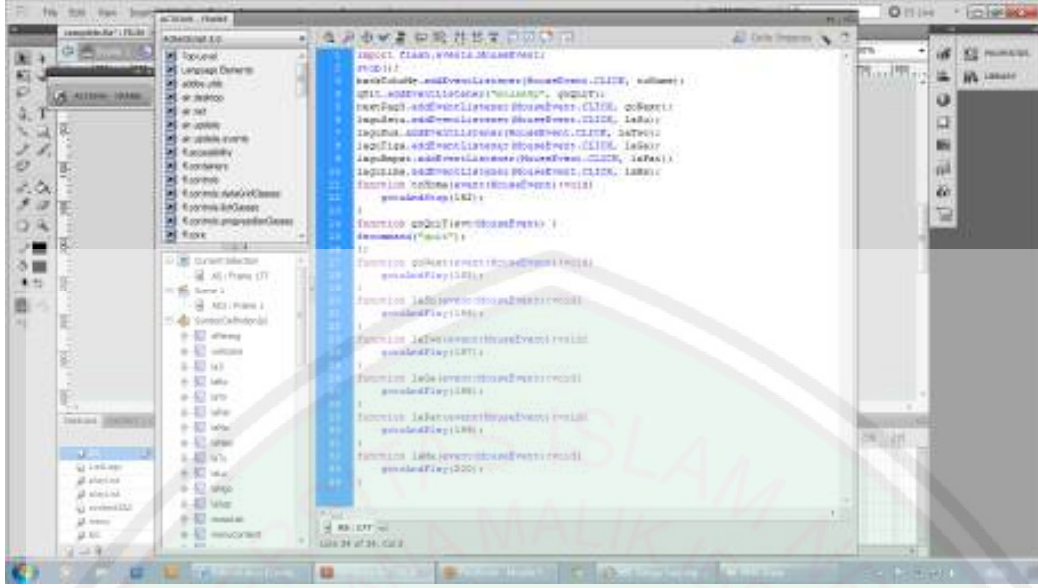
File Edit View Insert

ActionScript 3.0

Top Level
Language Elements
adobe.utils
air.desktop
air.net
air.update
air.update.events
fl.accessibility
fl.containers
fl.controls
fl.controls.dataGridClasses
fl.controls.listClasses
fl.controls.progressBarClasses
fl.core

Current Selection
AS : Frame 177
Scene 1
AS : Frame 1
Symbol Definition(s)

import flash.events.MouseEvent;
stop();
backtoHome.addEventListener(MouseEvent.CLICK, toHome);
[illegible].addEventListener("onclick", goQuit);
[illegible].addEventListener(MouseEvent.CLICK, goNext);
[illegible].addEventListener(MouseEvent.CLICK, laBa);
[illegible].addEventListener(MouseEvent.CLICK, laTeo);
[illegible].addEventListener(MouseEvent.CLICK, laSar);
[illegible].addEventListener(MouseEvent.CLICK, laBar);
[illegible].addEventListener(MouseEvent.CLICK, laBam);
function toHome(event:MouseEvent):void{
gotoAndStop(182);
}
function goQuit(event:MouseEvent) {
fscommand("quit");
}
function goNext(event:MouseEvent):void{
gotoAndPlay(185);
}
function laBa(event:MouseEvent):void{
gotoAndPlay(186);
}
function laTeo(event:MouseEvent):void{
gotoAndPlay(187);
}
function laSar(event:MouseEvent):void{
gotoAndPlay(188);
}
function laBar(event:MouseEvent):void{
gotoAndPlay(189);
}
function laBam(event:MouseEvent):void{
gotoAndPlay(220);
}

AS : 177
Line 34 of 34, Col 2

Code Snippets

PROPERTIES
LIBRARY